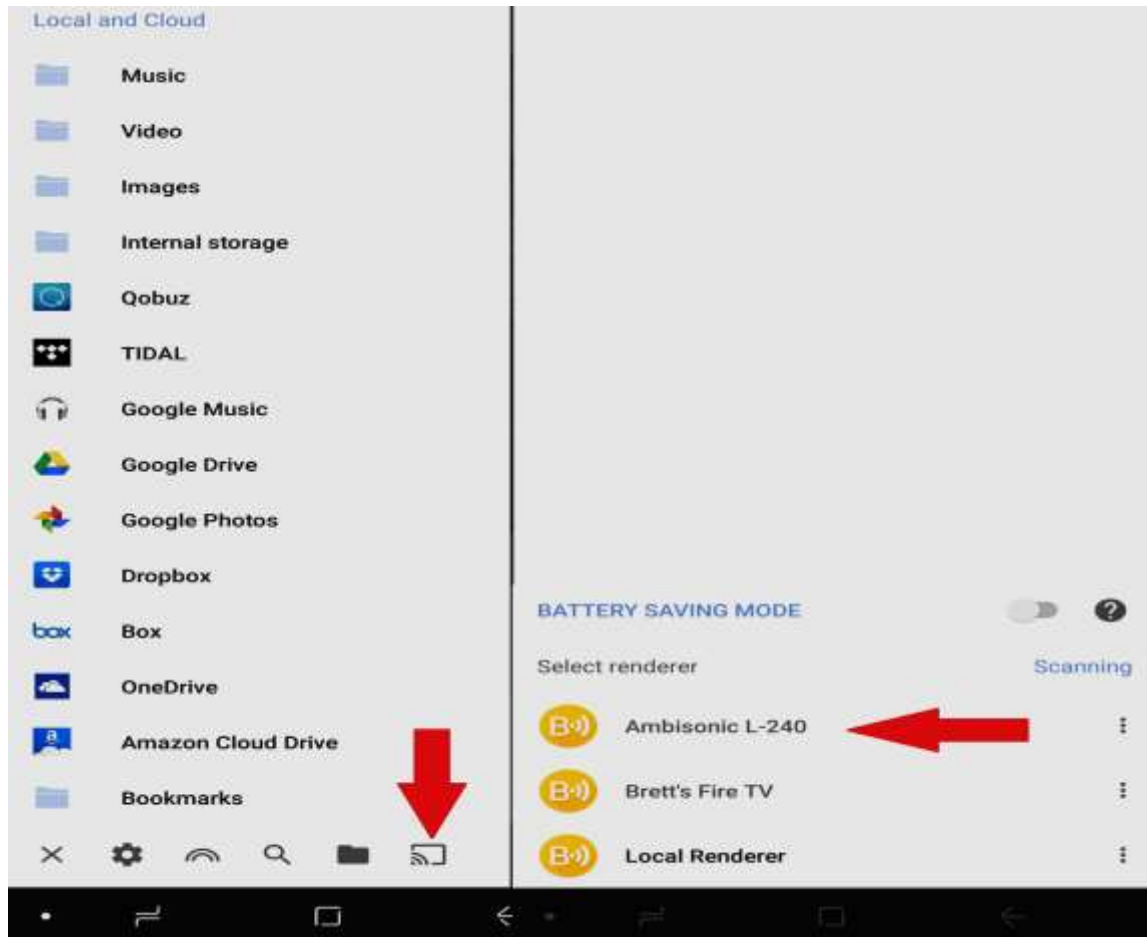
Local and Cloud

Music

Video

Images

Internal storage

Qobuz

TIDAL

Google Music

Google Drive

Google Photos

Dropbox

box Box

OneDrive

Amazon Cloud Drive

Bookmarks

BATTERY SAVING MODE

Select renderer

Scanning

Ambisonic L-240

Brett's Fire TV

Local Renderer